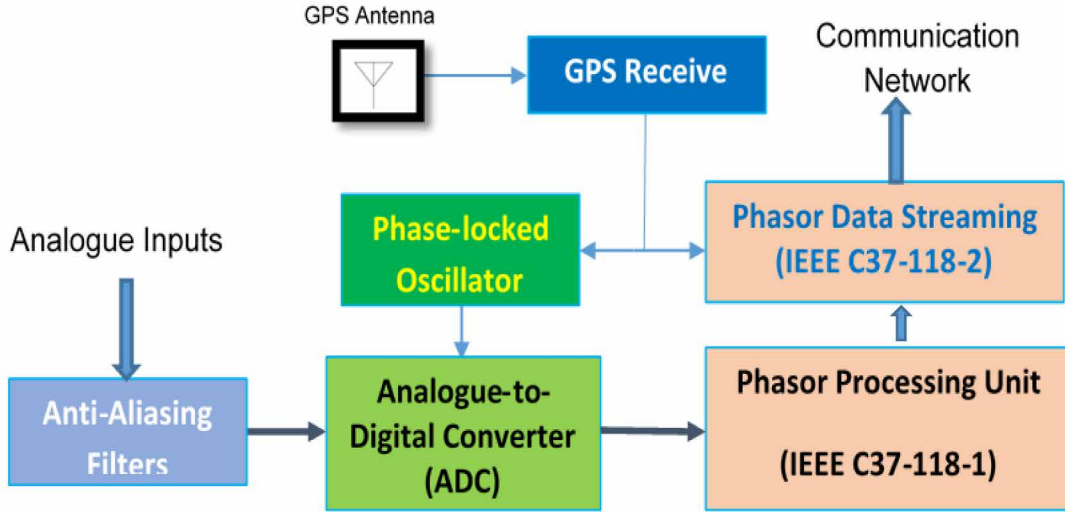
GPS Antenna

GPS Receive

Communication Network

Analogue Inputs

Phase-locked Oscillator

Phasor Data Streaming (IEEE C37-118-2)

Anti-Aliasing Filters

Analogue-to-Digital Converter (ADC)

Phasor Processing Unit

(IEEE C37-118-1)